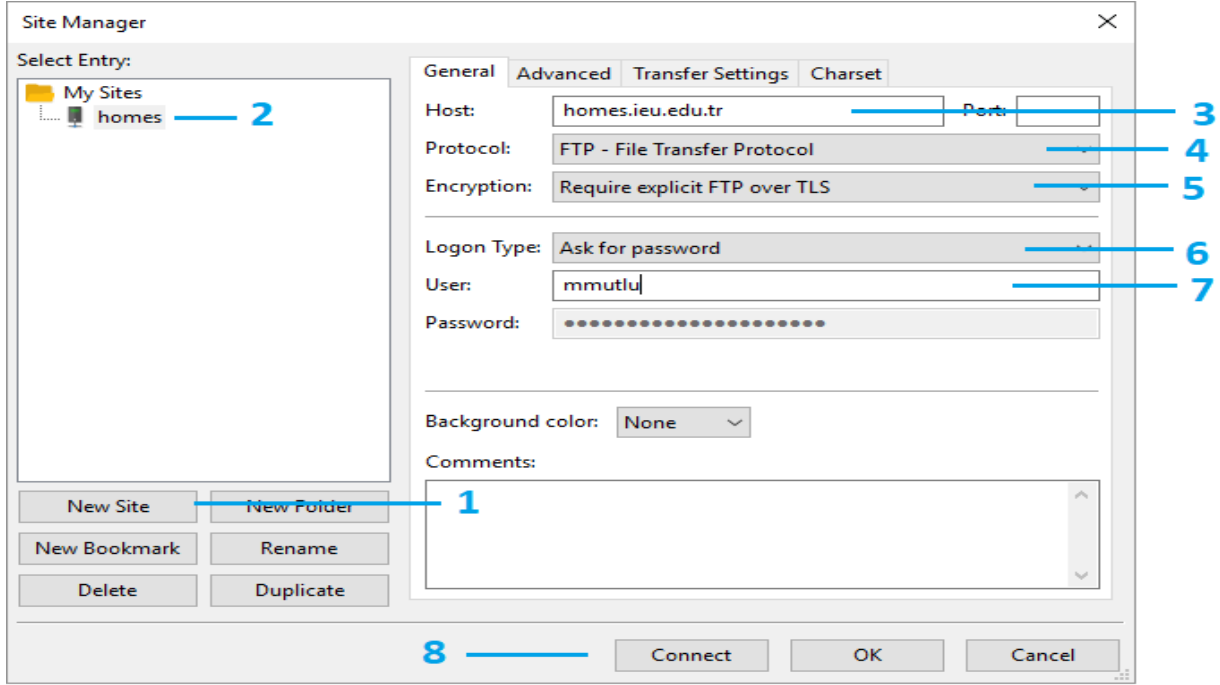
Site Manager

Select Entry:

My Sites
homes

2

General Advanced Transfer Settings Charset

Host: homes.ieu.edu.tr Port:

3

Protocol: FTP - File Transfer Protocol

4

Encryption: Require explicit FTP over TLS

5

Logon Type: Ask for password

6

User: mmutlu

7

Password: ●●●●●●●●●●●●●●●●●●●●●

Background color: None

Comments:

New Site New Folder

1

New Bookmark Rename

Delete Duplicate

8

Connect OK Cancel